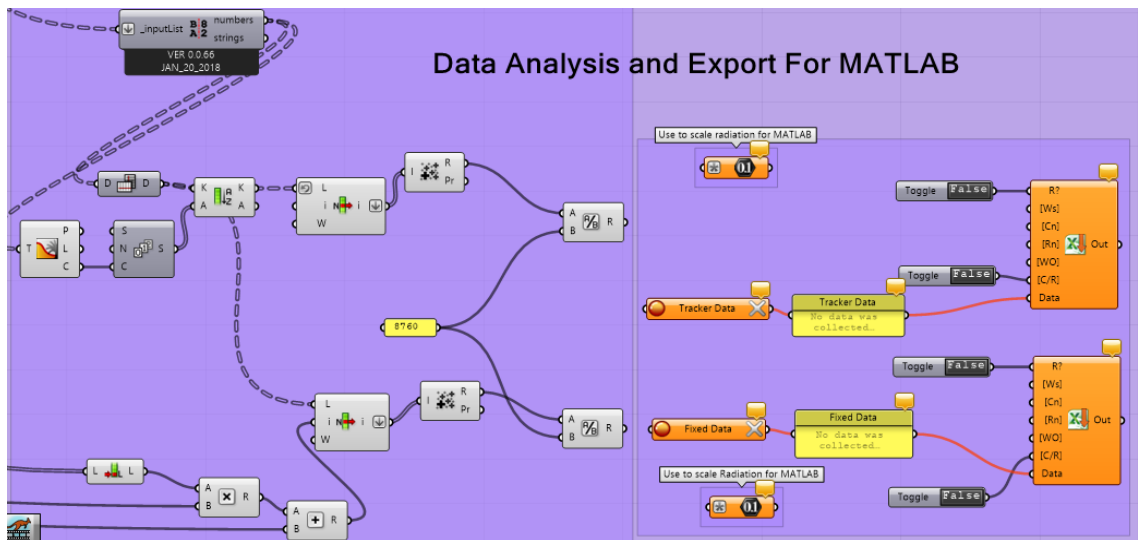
_inputList numbers strings
VER 0.0.66
JAN_20_2018

Data Analysis and Export For MATLAB

Use to scale radiation for MATLAB
0.1

D D
K K
A A
L
i i
W
I R
Pr
A
B R
T P
L
C
S
N S
C

Toggle False
R?
[Ws]
[Cn]
[Rn] Out
[WO]
[C/R]
Data
Toggle False

Tracker Data
Tracker Data
No data was collected…

8760

Toggle False
R?
[Ws]
[Cn]
[Rn] Out
[WO]
[C/R]
Data

L
i i
W
I R
Pr
A
B R

Fixed Data
Fixed Data
No data was collected…

Use to scale Radiation for MATLAB
0.1

Toggle False

L L
A
B R
A
B R